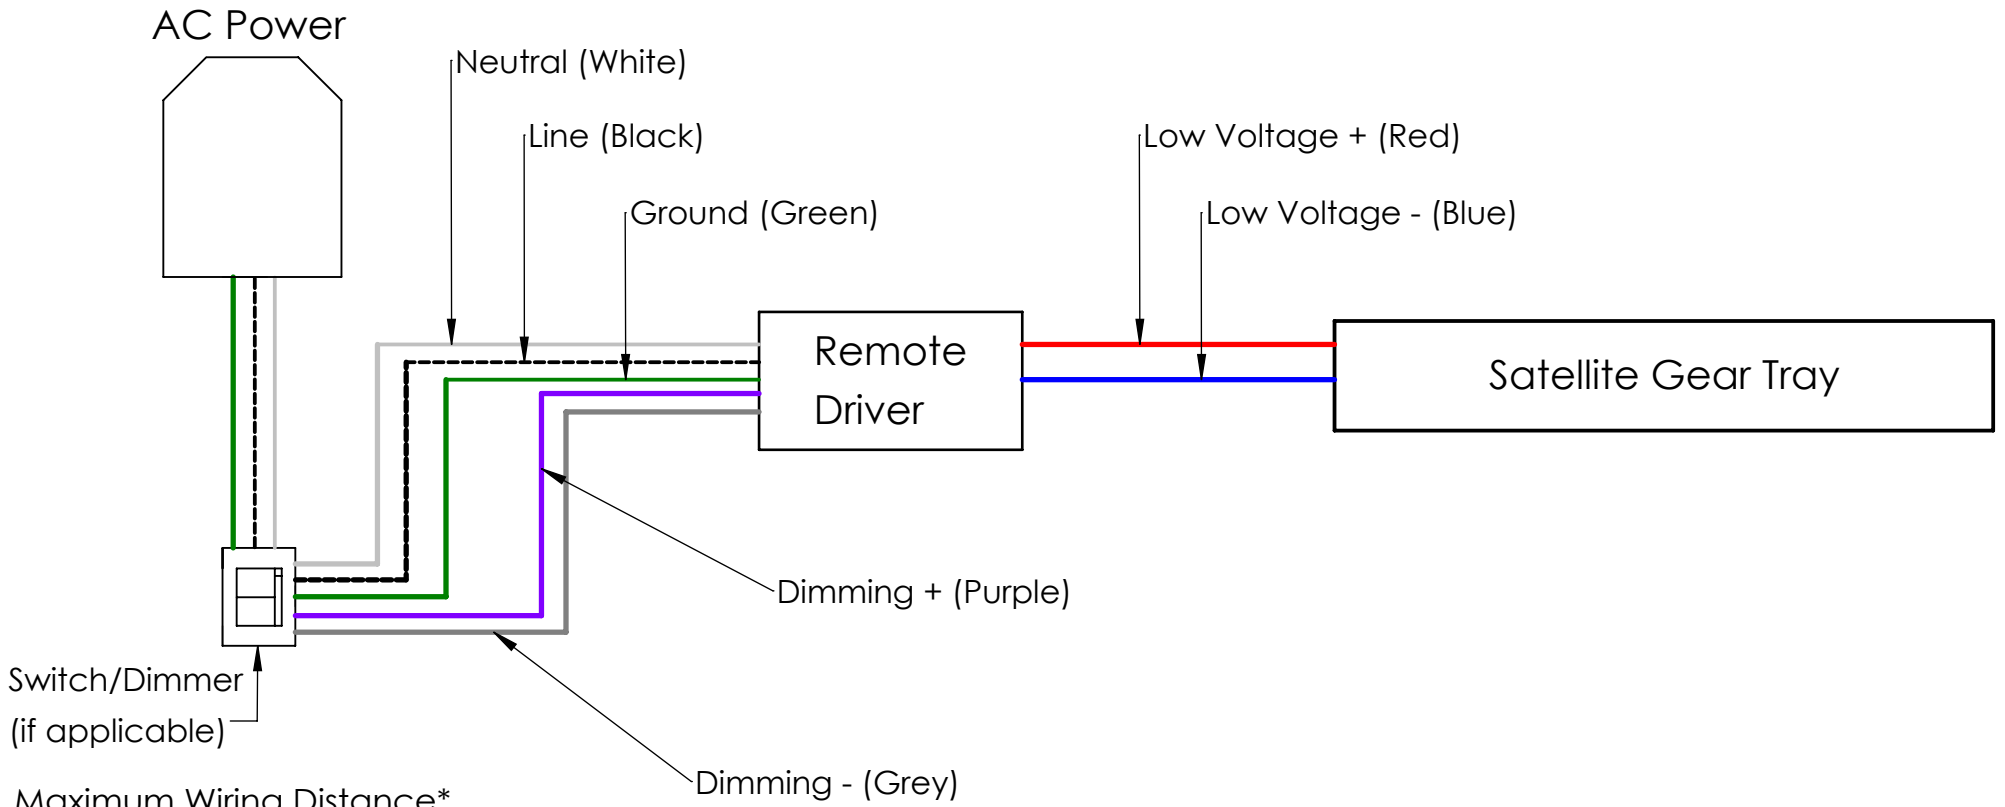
AC Power

Neutral (White)

Line (Black)

Ground (Green)

Low Voltage + (Red)

Low Voltage - (Blue)

Remote Driver

Satellite Gear Tray

Dimming + (Purple)

Switch/Dimmer (if applicable)

Dimming - (Grey)

Maximum Wiring Distance*